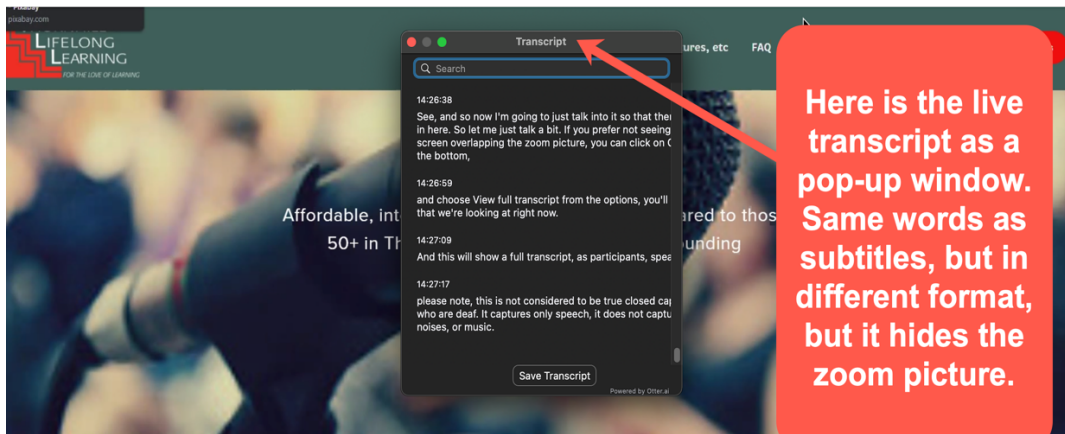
Pixabay
pixabay.com

LIFELONG LEARNING
FOR THE LOVE OF LEARNING

ures, etc FAQ

Affordable, int ared to thos
50+ in Th unding

Transcript

Search

14:26:38
See, and so now I'm going to just talk into it so that the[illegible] in here. So let me just talk a bit. If you prefer not seeing screen overlapping the zoom picture, you can click on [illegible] the bottom,

14:26:59
and choose View full transcript from the options, you'll that we're looking at right now.

14:27:09
And this will show a full transcript, as participants, spea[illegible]

14:27:17
please note, this is not considered to be true closed cap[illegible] who are deaf. It captures only speech, it does not captu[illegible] noises, or music.

Save Transcript

Powered by Otter.ai

Here is the live transcript as a pop-up window. Same words as subtitles, but in different format, but it hides the zoom picture.